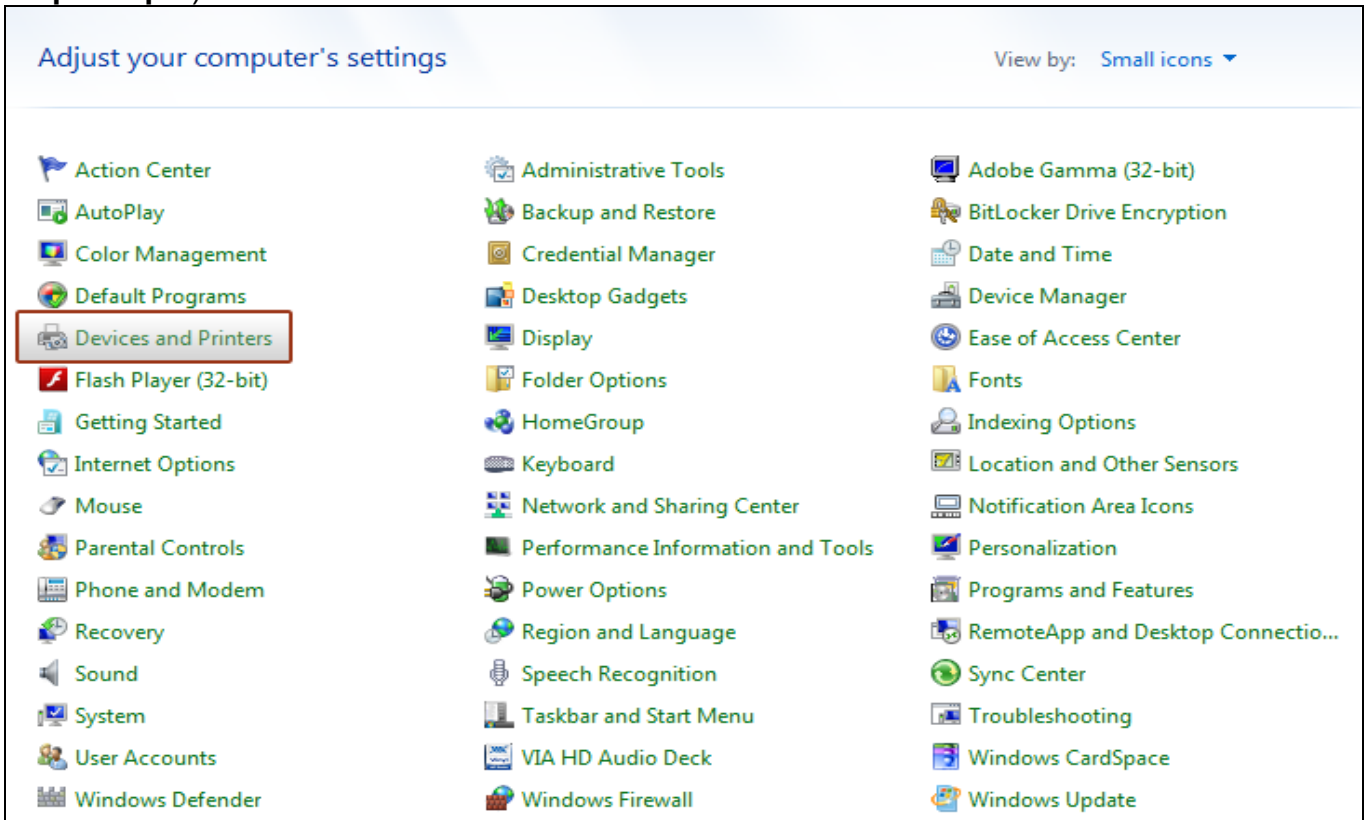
Adjust your computer's settings

View by: Small icons

Action Center
AutoPlay
Color Management
Default Programs
Devices and Printers
Flash Player (32-bit)
Getting Started
Internet Options
Mouse
Parental Controls
Phone and Modem
Recovery
Sound
System
User Accounts
Windows Defender

Administrative Tools
Backup and Restore
Credential Manager
Desktop Gadgets
Display
Folder Options
HomeGroup
Keyboard
Network and Sharing Center
Performance Information and Tools
Power Options
Region and Language
Speech Recognition
Taskbar and Start Menu
VIA HD Audio Deck
Windows Firewall

Adobe Gamma (32-bit)
BitLocker Drive Encryption
Date and Time
Device Manager
Ease of Access Center
Fonts
Indexing Options
Location and Other Sensors
Notification Area Icons
Personalization
Programs and Features
RemoteApp and Desktop Connectio...
Sync Center
Troubleshooting
Windows CardSpace
Windows Update